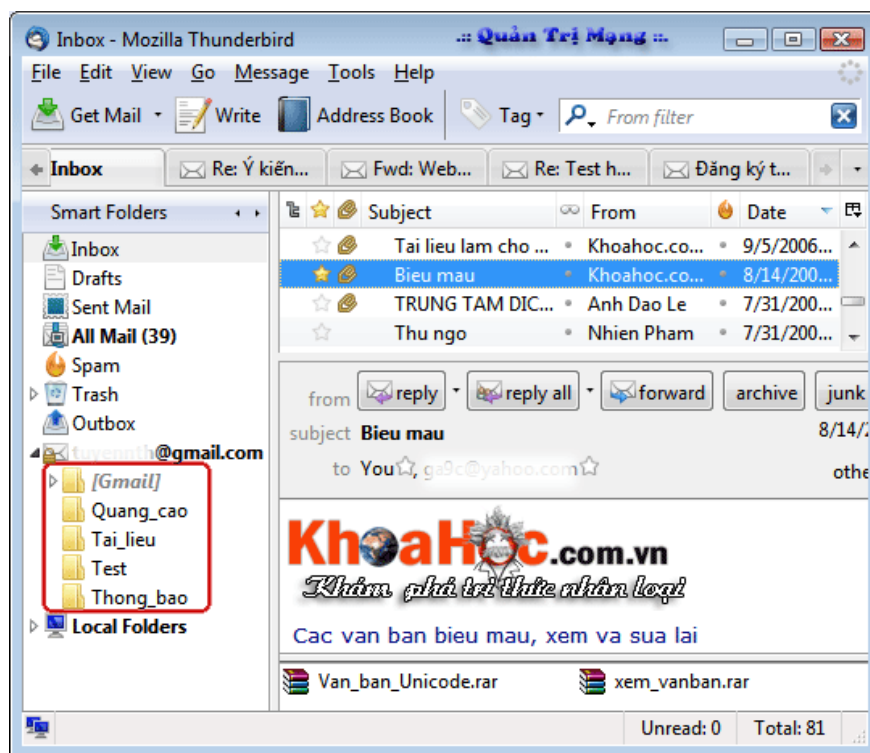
Inbox - Mozilla Thunderbird .:: Quản Trị Mạng ::.

File Edit View Go Message Tools Help

Get Mail Write Address Book Tag From filter

Inbox Re: Ý kiến... Fwd: Web... Re: Test h... Đăng ký t...

Smart Folders

Inbox
Drafts
Sent Mail
All Mail (39)
Spam
Trash
Outbox
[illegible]@gmail.com
[Gmail]
Quang_cao
Tai_lieu
Test
Thong_bao
Local Folders

| Subject | From | Date |
|---|---|---|
| Tai lieu lam cho ... | Khoahoc.co... | 9/5/2006... |
| Bieu mau | Khoahoc.co... | 8/14/200... |
| TRUNG TAM DIC... | Anh Dao Le | 7/31/200... |
| Thu ngo | Nhien Pham | 7/31/200... |

from reply reply all forward archive junk
subject Bieu mau 8/14/
to You, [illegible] othe

KhoaHoc.com.vn
Khám phá tri thức nhân loại

Cac van ban bieu mau, xem va sua lai

Van_ban_Unicode.rar xem_vanban.rar

Unread: 0 Total: 81